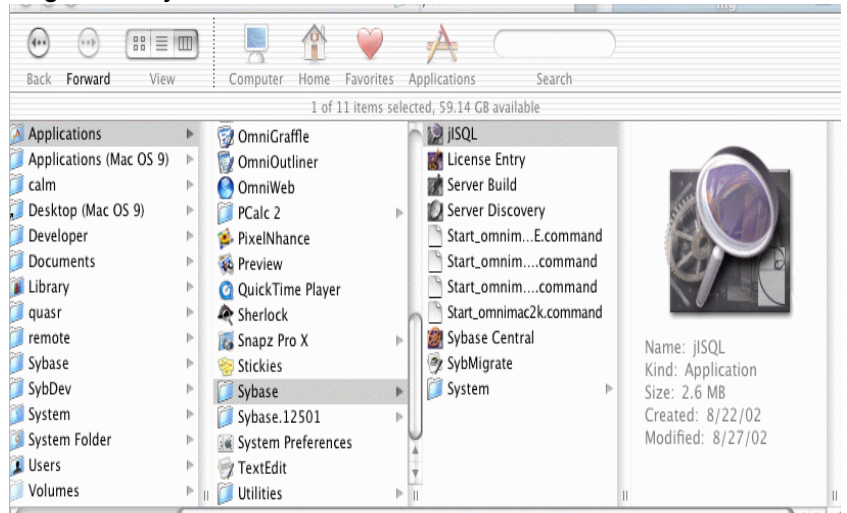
Back Forward View Computer Home Favorites Applications Search

1 of 11 items selected, 59.14 GB available

Applications
Applications (Mac OS 9)
calm
Desktop (Mac OS 9)
Developer
Documents
Library
quasr
remote
Sybase
SybDev
System
System Folder
Users
Volumes

OmniGraffle
OmniOutliner
OmniWeb
PCalc 2
PixelNhance
Preview
QuickTime Player
Sherlock
Snapz Pro X
Stickies
Sybase
Sybase.12501
System Preferences
TextEdit
Utilities

jISQL
License Entry
Server Build
Server Discovery
Start_omnim...E.command
Start_omnim....command
Start_omnim....command
Start_omnimac2k.command
Sybase Central
SybMigrate
System

Name: jISQL
Kind: Application
Size: 2.6 MB
Created: 8/22/02
Modified: 8/27/02